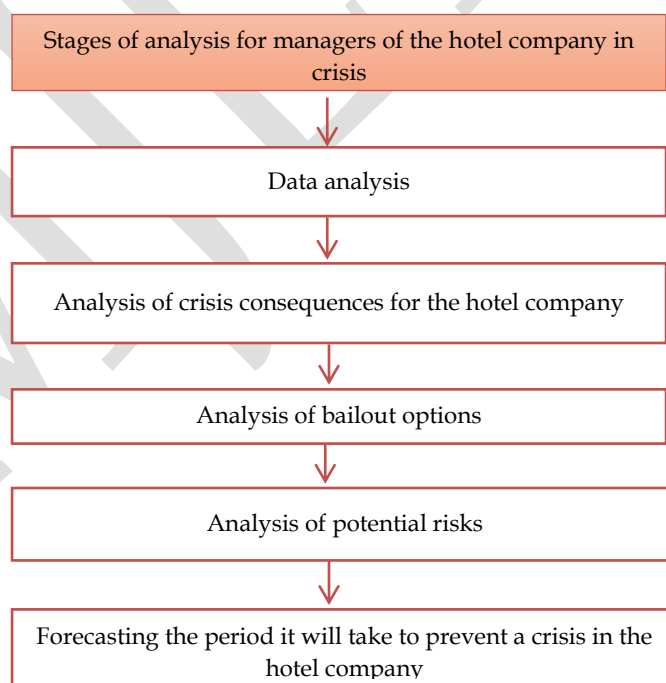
Stages of analysis for managers of the hotel company in crisis

Data analysis

Analysis of crisis consequences for the hotel company

Analysis of bailout options

Analysis of potential risks

Forecasting the period it will take to prevent a crisis in the hotel company